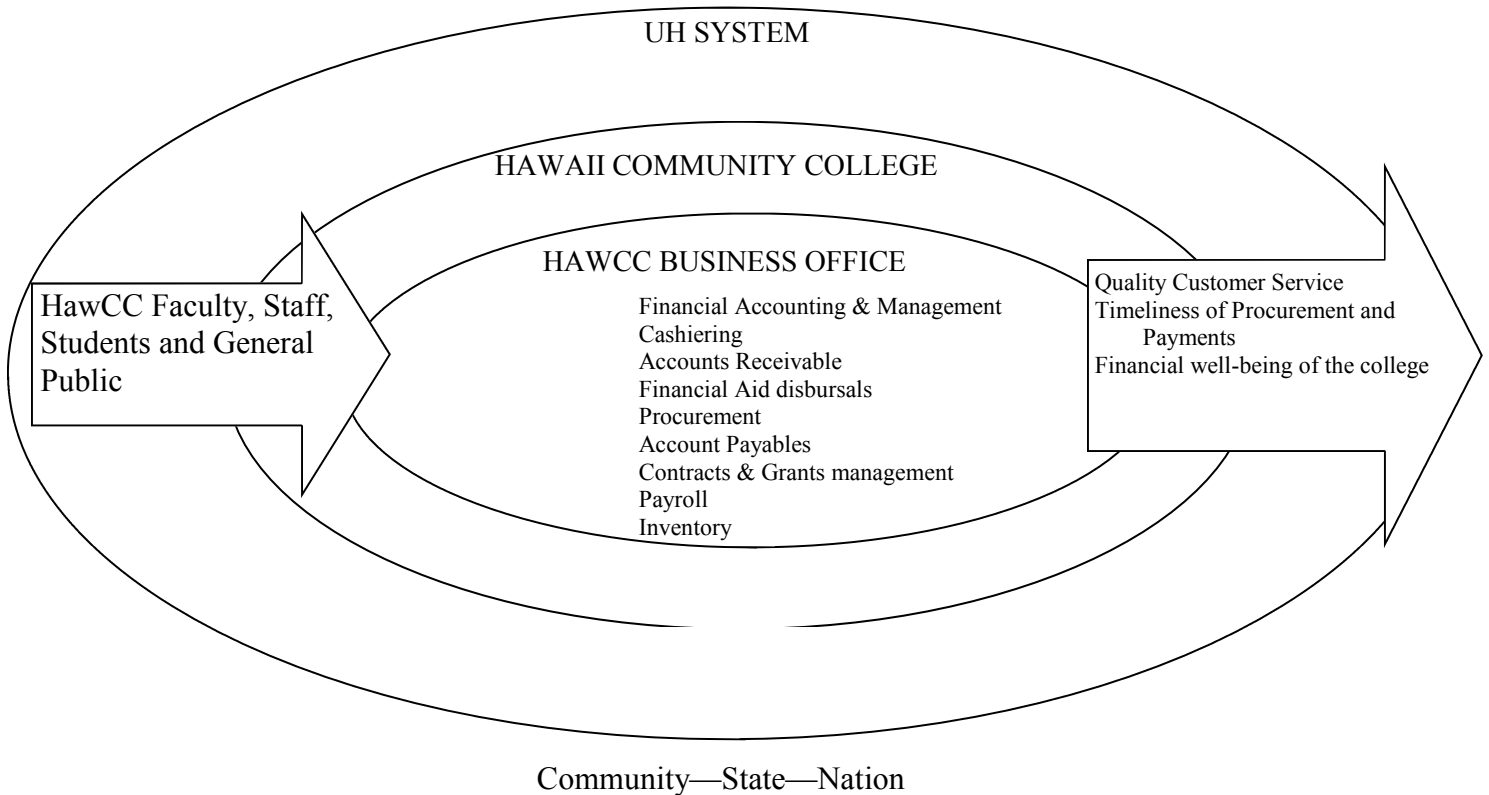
UH SYSTEM

HAWAII COMMUNITY COLLEGE

HAWCC BUSINESS OFFICE

HawCC Faculty, Staff, Students and General Public

Financial Accounting & Management
Cashiering
Accounts Receivable
Financial Aid disbursals
Procurement
Account Payables
Contracts & Grants management
Payroll
Inventory

Quality Customer Service
Timeliness of Procurement and Payments
Financial well-being of the college

Community—State—Nation